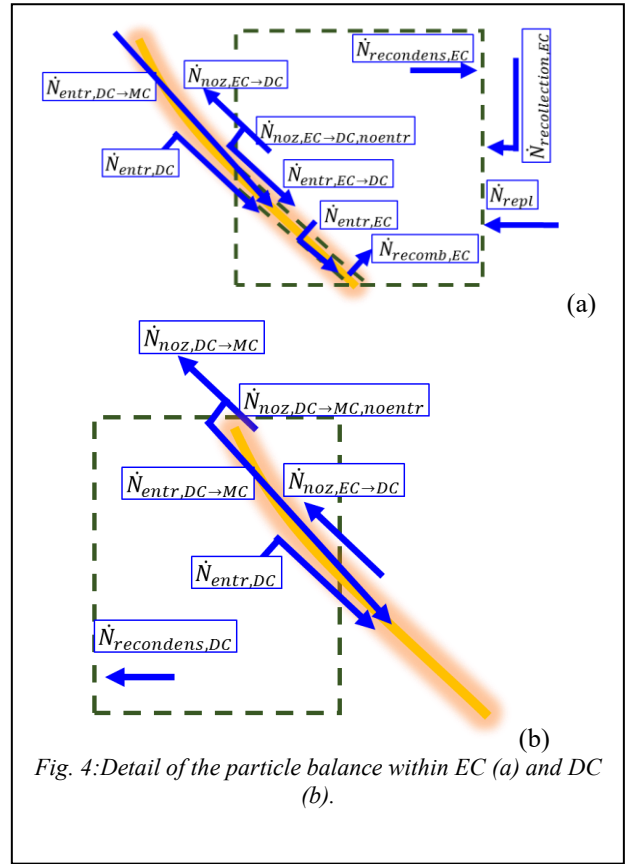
$\dot{N}_{entr,DC\to MC}$

$\dot{N}_{noz,EC\to DC}$

$\dot{N}_{recondens,EC}$

$\dot{N}_{recollection,EC}$

$\dot{N}_{noz,EC\to DC,noentr}$

$\dot{N}_{entr,DC}$

$\dot{N}_{entr,EC\to DC}$

$\dot{N}_{repl}$

$\dot{N}_{entr,EC}$

$\dot{N}_{recomb,EC}$

(a)

$\dot{N}_{noz,DC\to MC}$

$\dot{N}_{noz,DC\to MC,noentr}$

$\dot{N}_{entr,DC\to MC}$

$\dot{N}_{noz,EC\to DC}$

$\dot{N}_{entr,DC}$

$\dot{N}_{recondens,DC}$

(b)

Fig. 4:Detail of the particle balance within EC (a) and DC (b).